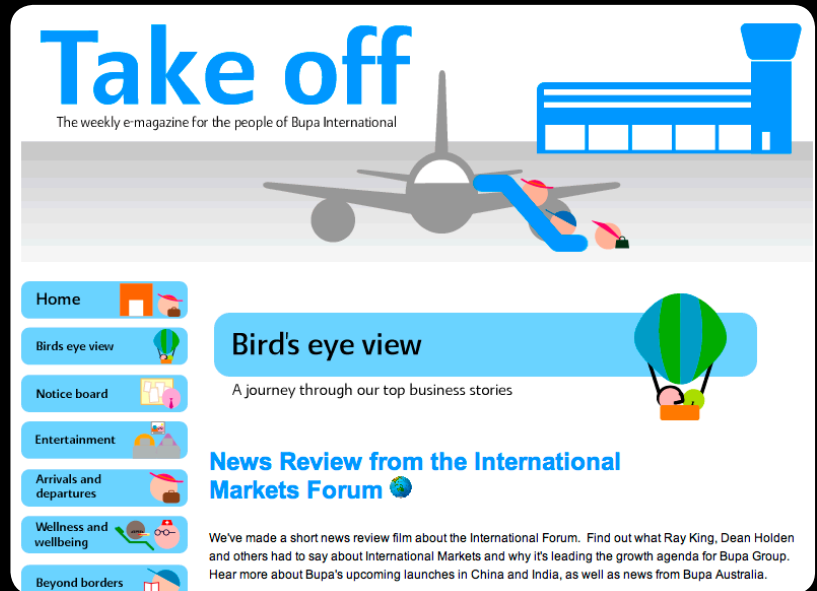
Take off
The weekly e-magazine for the people of Bupa International

Home

Birds eye view

Notice board

Entertainment

Arrivals and departures

Wellness and wellbeing

Beyond borders

Bird's eye view
A journey through our top business stories

News Review from the International Markets Forum

We've made a short news review film about the International Forum. Find out what Ray King, Dean Holden and others had to say about International Markets and why it's leading the growth agenda for Bupa Group. Hear more about Bupa's upcoming launches in China and India, as well as news from Bupa Australia.